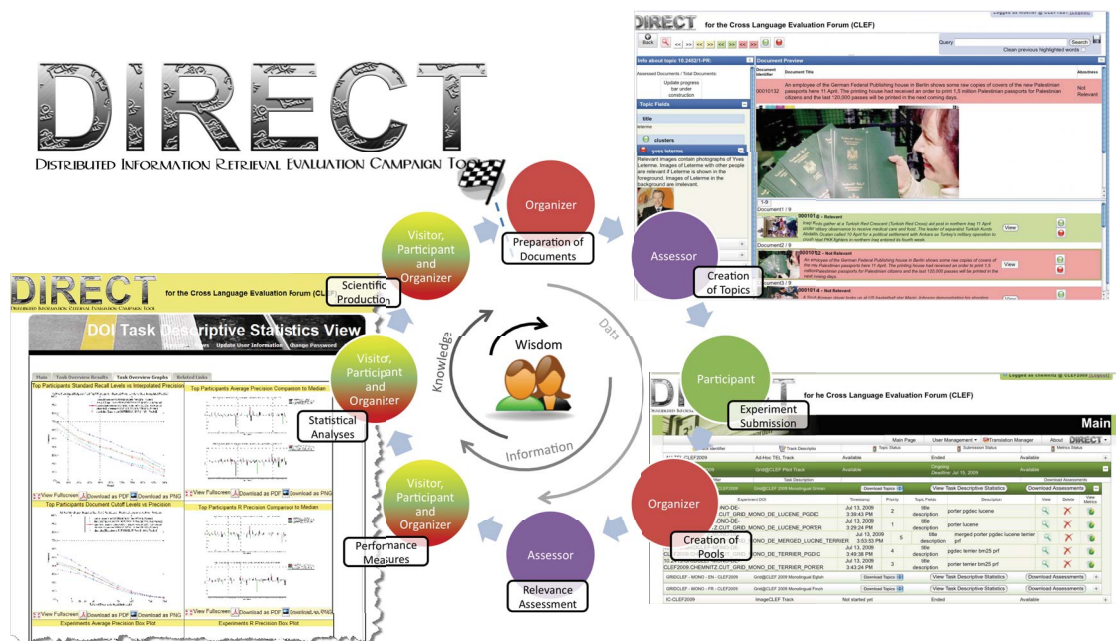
DIRECT

Distributed Information Retrieval Evaluation Campaign Tool

DIRECT for the Cross Language Evaluation Forum (CLEF)

Document Preview

An employee of the German Federal Publishing house in Berlin shows some new copies of covers of the new Palestinian passports here 11 April. The printing house had received an order to print 1.5 million Palestinian passports for Palestinian citizens and the last 120,000 passes will be printed in the next coming days.

Not Relevant

Info about topic 10.2452/1-PR:

Topic Fields

title

clusters

Relevant images contain photographs of Yves Leterme. Images of Leterme with other people are relevant if Leterme is shown in the foreground. Images of Leterme in the background are irrelevant.

Query:

Search

Organizer

Preparation of Documents

Assessor

Creation of Topics

Visitor, Participant and Organizer

Scientific Production

DIRECT for the Cross Language Evaluation Forum (CLEF)

DOI Task Descriptive Statistics View

Update User Information

Change Password

Task Overview Results

Task Overview Graphs

Related Links

Top Participants Standard Recall Levels vs Interpolated Precision

Top Participants Average Precision Comparison to Median

View Fullscreen

Download as PDF

Download as PNG

Top Participants Document Cutoff Levels vs Precision

Top Participants R Precision Comparison to Median

Experiments Average Precision Box Plot

Experiments R Precision Box Plot

Visitor, Participant and Organizer

Statistical Analyses

Wisdom

Knowledge

Data

Information

Participant

Experiment Submission

Visitor, Participant and Organizer

Performance Measures

Assessor

Relevance Assessment

Organizer

Creation of Pools

DIRECT for he Cross Language Evaluation Forum (CLEF)

Logged as chemnitz @ CLEF2009

Main

Main Page

User Management

Translation Manager

About

Ad-Hoc TEL Track

Available

Ended

Grid@CLEF Pilot Track

Available

Ongoing Deadline: Jul 15, 2009

View Task Descriptive Statistics

Download Assessments

CLEF2009 GRID_MONO_DE_LUCENE_PGDC

CLEF2009 GRID_MONO_DE_LUCENE_PORTER

GRID_MONO_DE_MERGED_LUCENE_TERRIER

GRID_MONO_DE_TERRIER_PGDC

CLEF2009.CHEMNITZ.CUT_GRID_MONO_DE_TERRIER_PORTER

title description

porter pgdec lucene

porter lucene

merged porter pgdec lucene terrier prf

pgdec terrier bm25 prf

porter terrier bm25 prf

GRIDCLEF - MONO - EN - CLEF2009

GRIDCLEF - MONO - FR - CLEF2009

ImageCLEF Track

Not started yet

Ended

Available